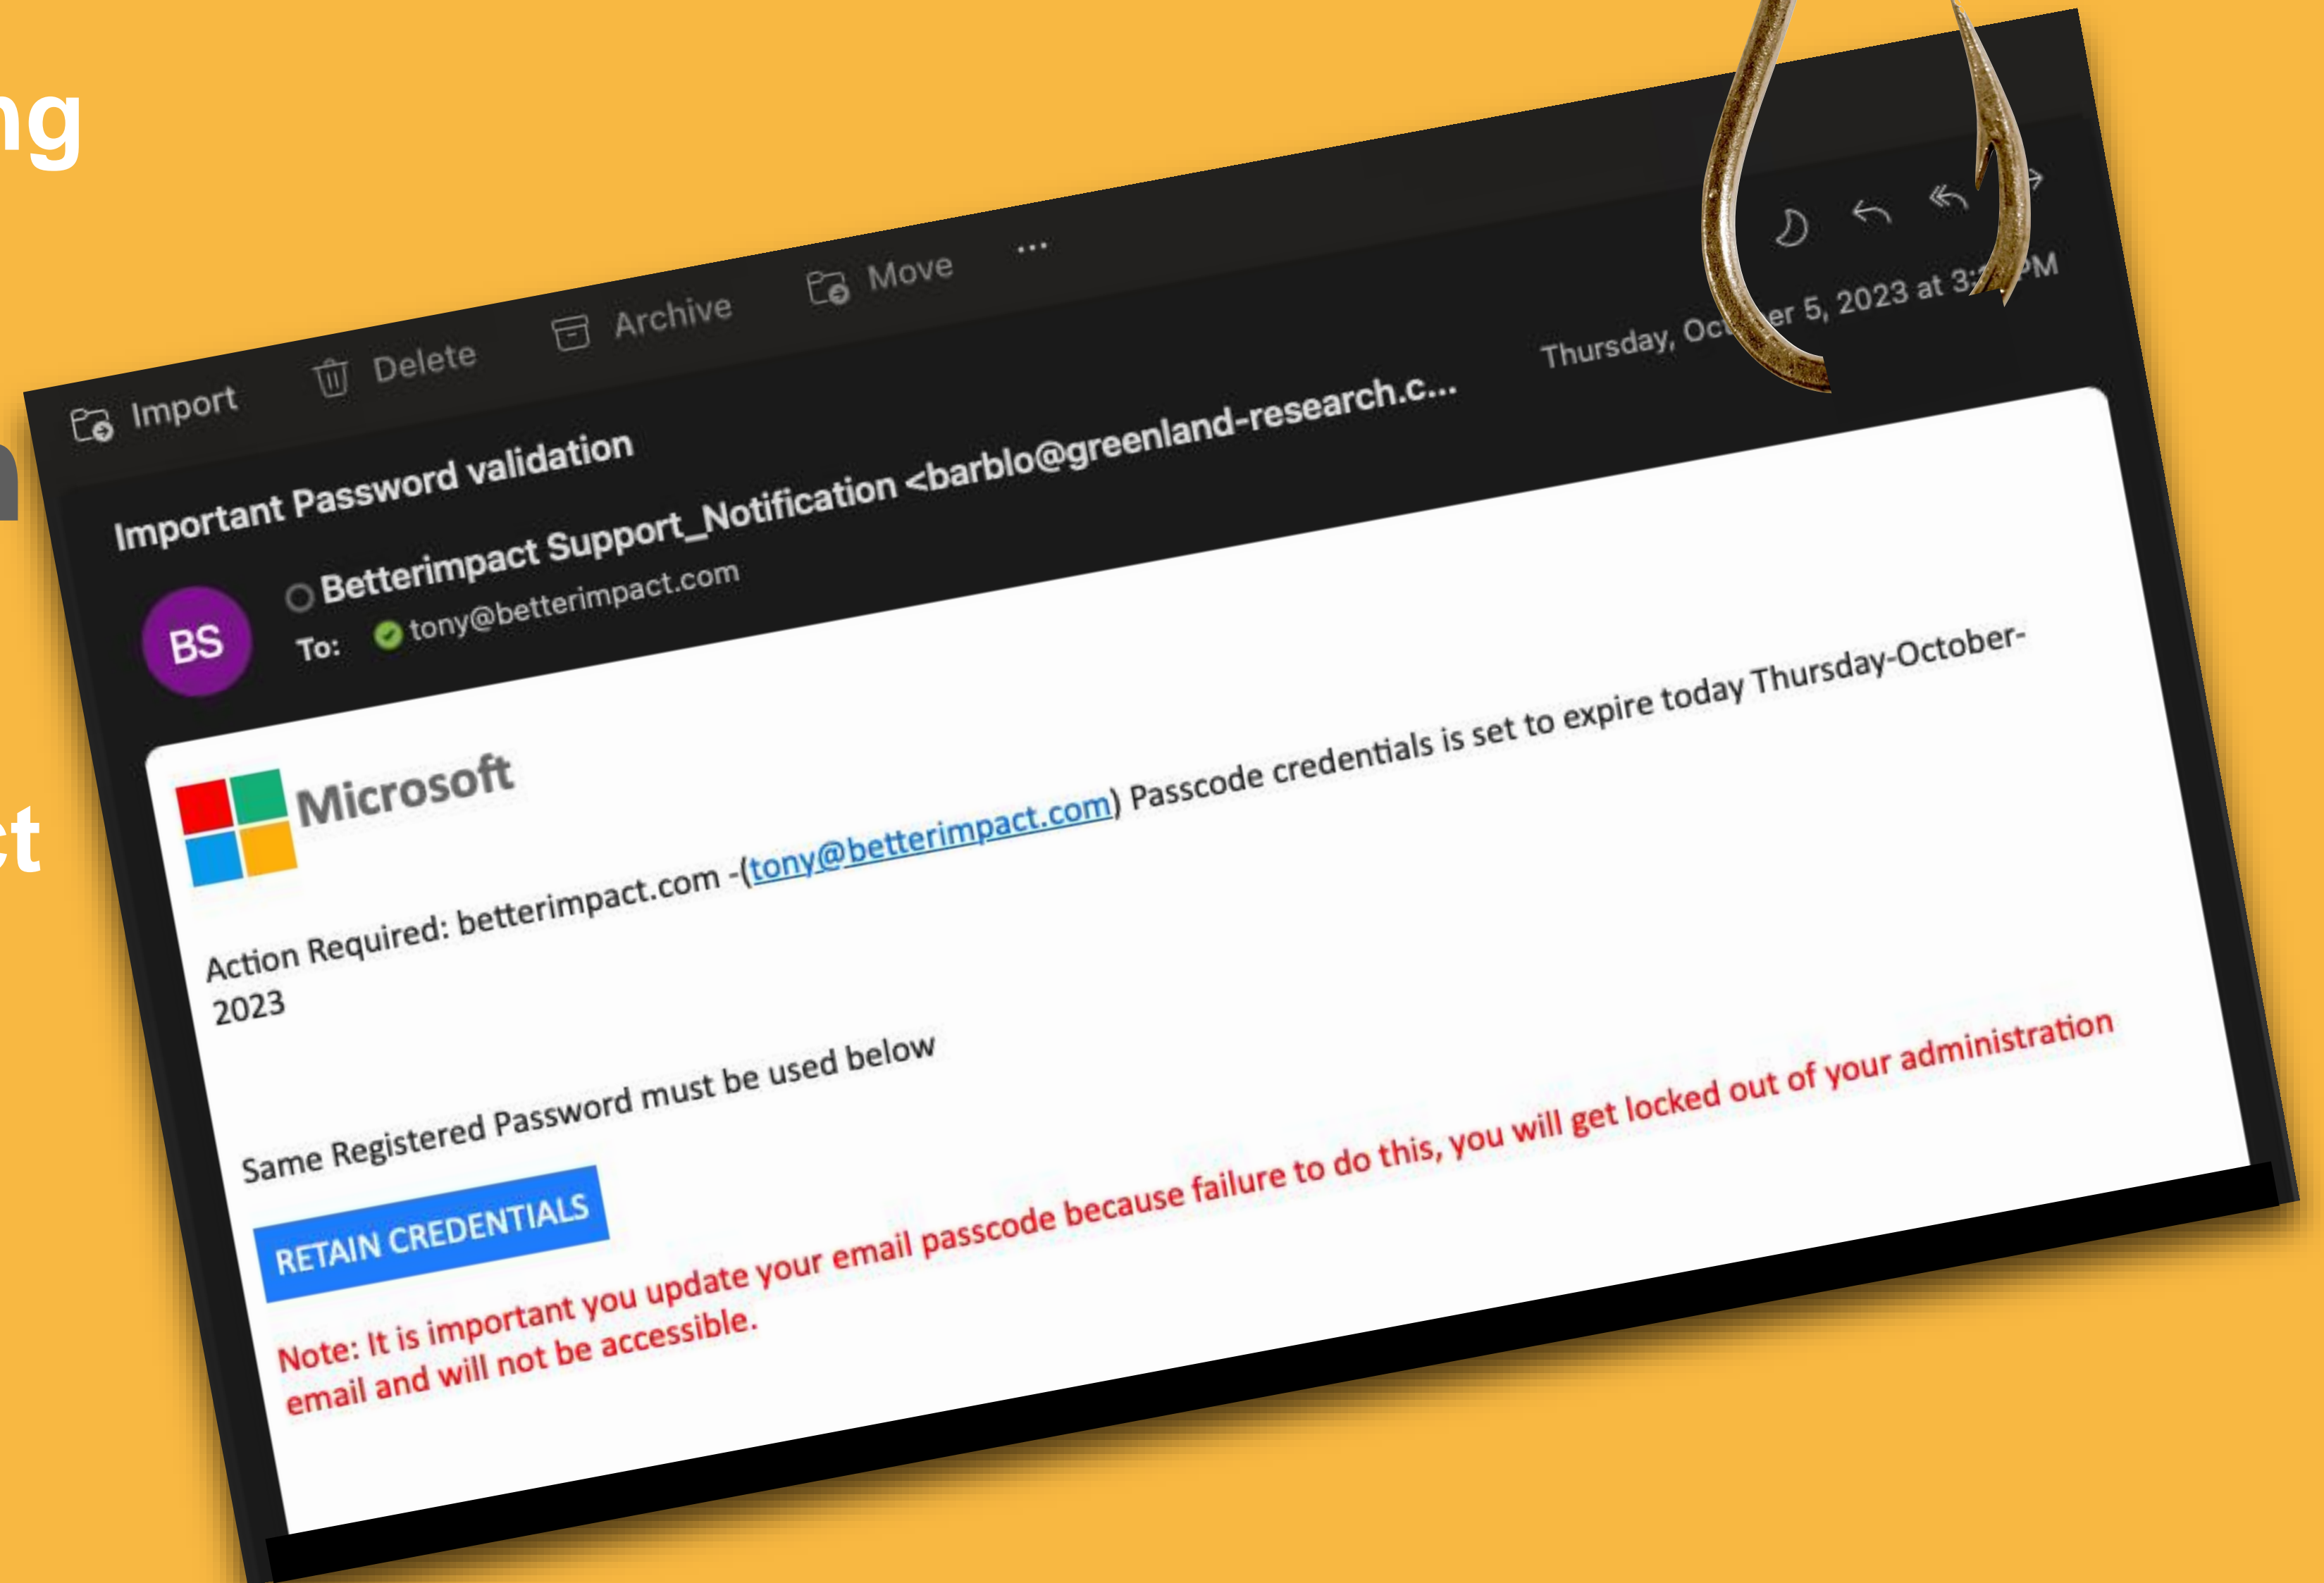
ng

ct

Import Delete Archive Move ...

Thursday, Oc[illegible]er 5, 2023 at 3:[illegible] PM

Important Password validation

BS

Betterimpact Support_Notification <barblo@greenland-research.c...

To: tony@betterimpact.com

Microsoft

Action Required: betterimpact.com -(tony@betterimpact.com) Passcode credentials is set to expire today Thursday-October-2023

Same Registered Password must be used below

RETAIN CREDENTIALS

Note: It is important you update your email passcode because failure to do this, you will get locked out of your administration email and will not be accessible.